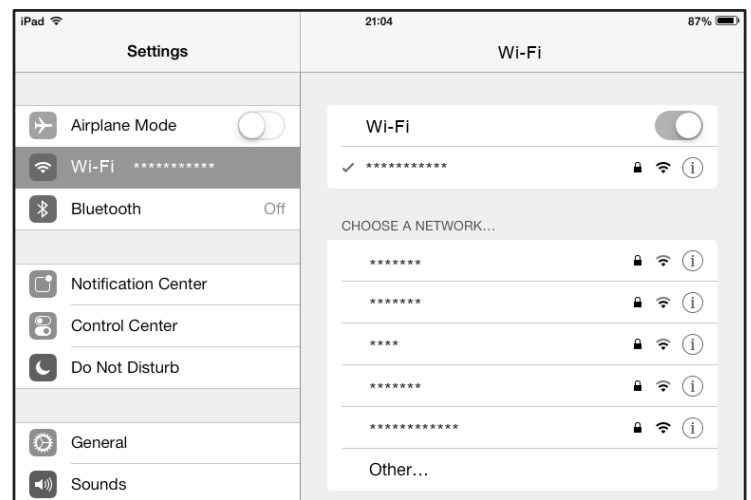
iPad
21:04
87%

Settings

Airplane Mode
Wi-Fi ***********
Bluetooth Off

Notification Center
Control Center
Do Not Disturb

General
Sounds

Wi-Fi

Wi-Fi
✓ ***********

CHOOSE A NETWORK...
*******
*******
****
*******
************
Other...